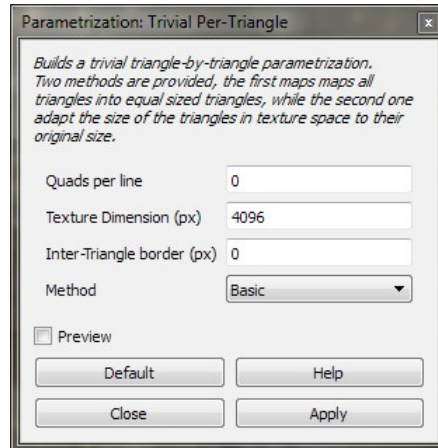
Parametrization: Trivial Per-Triangle

Builds a trivial triangle-by-triangle parametrization.
Two methods are provided, the first maps maps all triangles into equal sized triangles, while the second one adapt the size of the triangles in texture space to their original size.

Quads per line 0

Texture Dimension (px) 4096

Inter-Triangle border (px) 0

Method Basic

Preview

Default

Help

Close

Apply